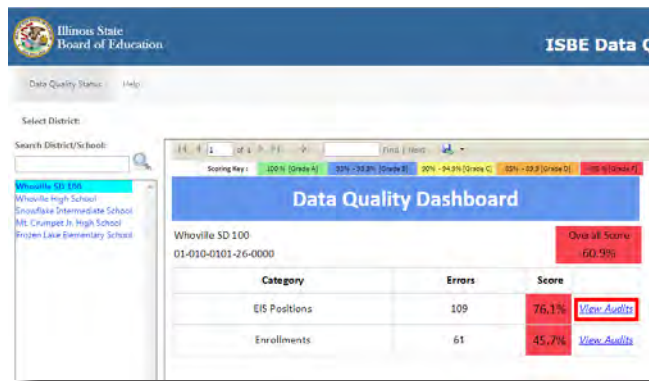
Illinois State Board of Education

ISBE Data C

Data Quality Status | Help

Select District:

Search District/School:

Whoville SD 100
Whoville High School
Snowflake Intermediate School
Mt. Crumpet Jr. High School
Frozen Lake Elementary School

1 of 1 Find | Next

Scoring Key: 100 % [Grade A] 95% - 99.9% [Grade B] 90% - 94.9% [Grade C] 85% - 89.9 [Grade D] < 85 % [Grade F]

Data Quality Dashboard

Whoville SD 100
01-010-0101-26-0000

Overall Score
60.9%

| Category | Errors | Score | |
|---|---|---|---|
| EIS Positions | 109 | 76.1% | View Audits |
| Enrollments | 61 | 45.7% | View Audits |